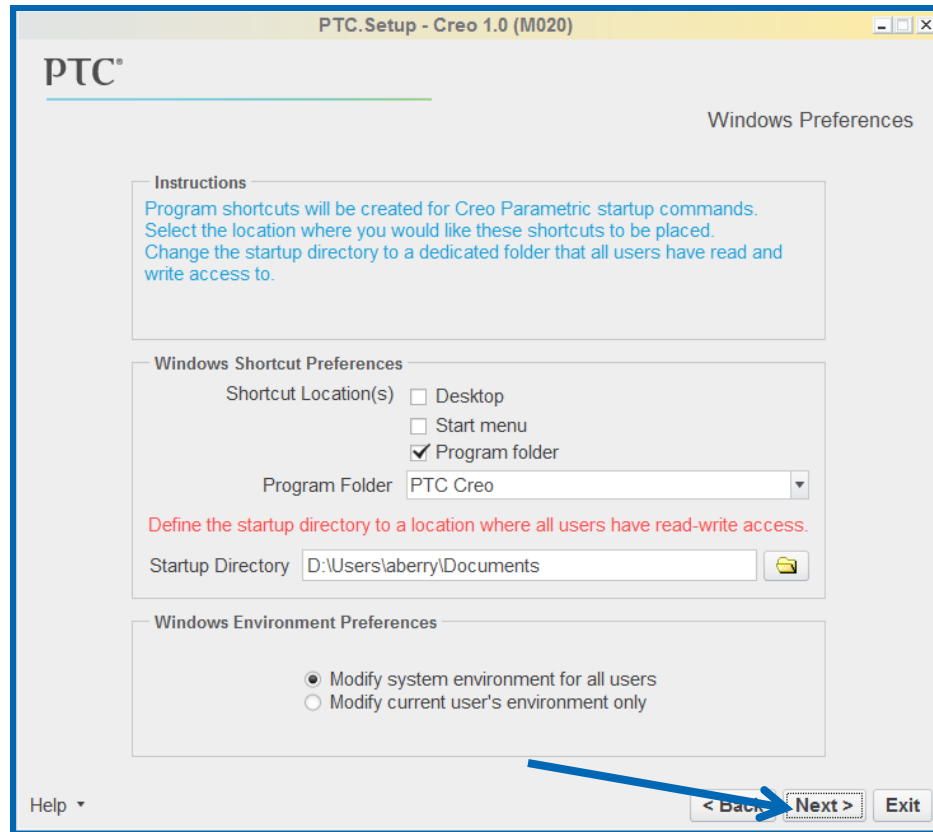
PTC.Setup - Creo 1.0 (M020)

PTC®

Windows Preferences

Instructions
Program shortcuts will be created for Creo Parametric startup commands. Select the location where you would like these shortcuts to be placed. Change the startup directory to a dedicated folder that all users have read and write access to.

Windows Shortcut Preferences
Shortcut Location(s)
Desktop
Start menu
Program folder
Program Folder PTC Creo
Define the startup directory to a location where all users have read-write access.
Startup Directory D:\Users\aberry\Documents

Windows Environment Preferences
Modify system environment for all users
Modify current user's environment only

Help
< Back
Next >
Exit